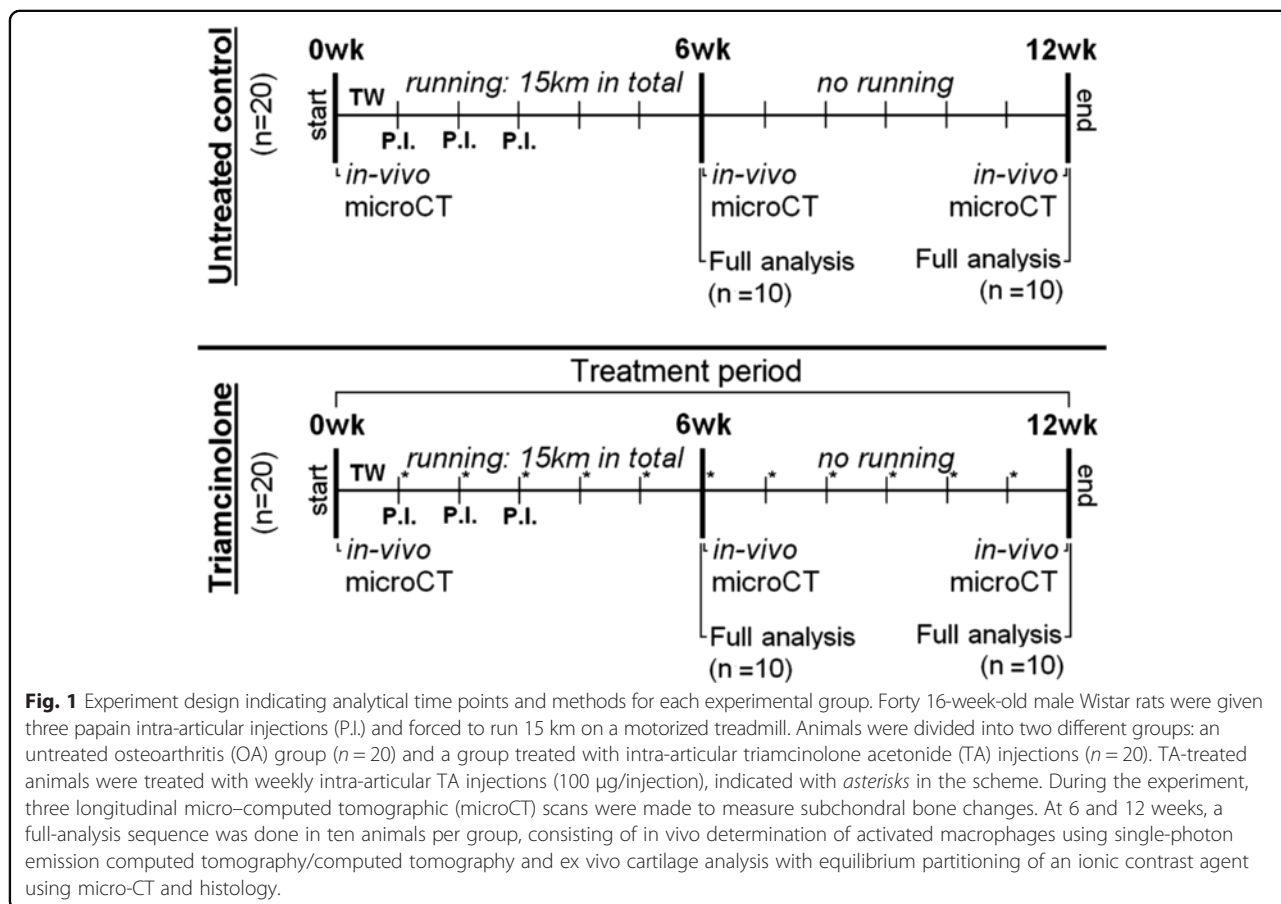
Untreated control

(n=20)

0wk

6wk

12wk

start

TW

running: 15km in total

no running

end

P.I. P.I. P.I.

in-vivo microCT

in-vivo microCT

in-vivo microCT

Full analysis (n =10)

Full analysis (n =10)

Triamcinolone

(n=20)

Treatment period

0wk

6wk

12wk

start

TW

running: 15km in total

no running

end

P.I. P.I. P.I.

in-vivo microCT

in-vivo microCT

in-vivo microCT

Full analysis (n =10)

Full analysis (n =10)

**Fig. 1** Experiment design indicating analytical time points and methods for each experimental group. Forty 16-week-old male Wistar rats were given three papain intra-articular injections (P.I.) and forced to run 15 km on a motorized treadmill. Animals were divided into two different groups: an untreated osteoarthritis (OA) group ($n = 20$) and a group treated with intra-articular triamcinolone acetonide (TA) injections ($n = 20$). TA-treated animals were treated with weekly intra-articular TA injections (100 µg/injection), indicated with *asterisks* in the scheme. During the experiment, three longitudinal micro–computed tomographic (microCT) scans were made to measure subchondral bone changes. At 6 and 12 weeks, a full-analysis sequence was done in ten animals per group, consisting of in vivo determination of activated macrophages using single-photon emission computed tomography/computed tomography and ex vivo cartilage analysis with equilibrium partitioning of an ionic contrast agent using micro-CT and histology.